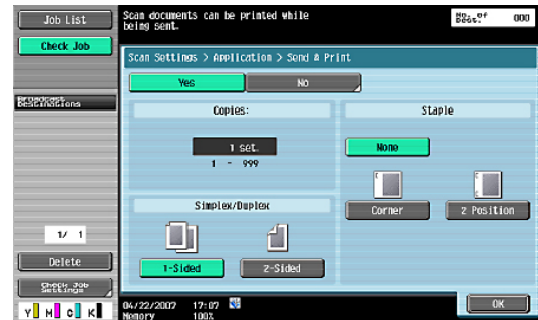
Job List

Check Job

Scan documents can be printed while being sent.

No. of Dest. 000

Broadcast Destinations

Scan Settings > Application > Send & Print

Yes

No

Copies:

1 set.

1 - 999

Staple

None

Corner

2 Position

Simplex/Duplex

1-Sided

2-Sided

1/ 1

Delete

Check Job Settings

Y M C K

04/22/2007 17:07
Memory 100%

OK